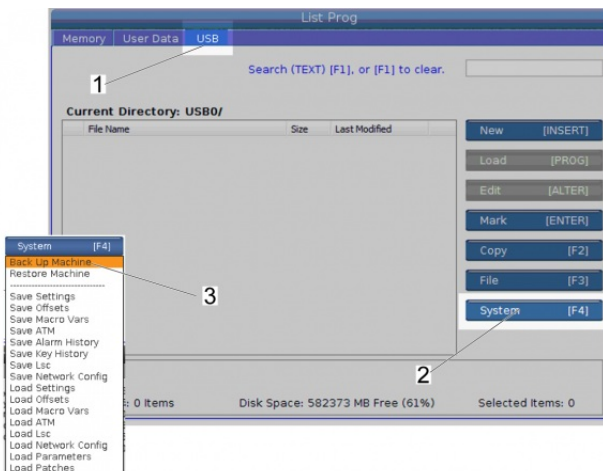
List Prog

Memory | User Data | USB

1

Search (TEXT) [F1], or [F1] to clear.

Current Directory: USB0/

| File Name | Size | Last Modified |
|---|---|---|

New [INSERT]

Load [PROG]

Edit [ALTER]

Mark [ENTER]

Copy [F2]

File [F3]

System [F4]

2

3

System [F4]
Back Up Machine
Restore Machine
Save Settings
Save Offsets
Save Macro Vars
Save ATM
Save Alarm History
Save Key History
Save Lsc
Save Network Config
Load Settings
Load Offsets
Load Macro Vars
Load ATM
Load Lsc
Load Network Config
Load Parameters
Load Patches

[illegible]: 0 Items

Disk Space: 582373 MB Free (61%)

Selected Items: 0